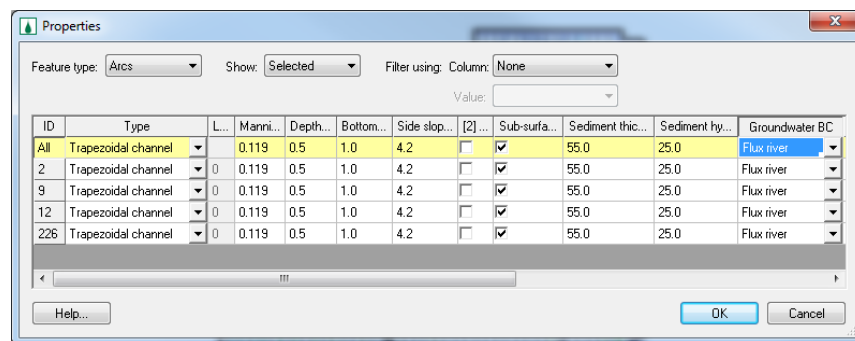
Properties

Feature type: Arcs
Show: Selected
Filter using: Column: None
Value:

| ID | Type | L... | Manni... | Depth... | Bottom... | Side slop... | [2] ... | Sub-surfa... | Sediment thic... | Sediment hy... | Groundwater BC |
|---|---|---|---|---|---|---|---|---|---|---|---|
| All | Trapezoidal channel | | 0.119 | 0.5 | 1.0 | 4.2 | ☐ | ☑ | 55.0 | 25.0 | Flux river |
| 2 | Trapezoidal channel | 0 | 0.119 | 0.5 | 1.0 | 4.2 | ☐ | ☑ | 55.0 | 25.0 | Flux river |
| 9 | Trapezoidal channel | 0 | 0.119 | 0.5 | 1.0 | 4.2 | ☐ | ☑ | 55.0 | 25.0 | Flux river |
| 12 | Trapezoidal channel | 0 | 0.119 | 0.5 | 1.0 | 4.2 | ☐ | ☑ | 55.0 | 25.0 | Flux river |
| 226 | Trapezoidal channel | 0 | 0.119 | 0.5 | 1.0 | 4.2 | ☐ | ☑ | 55.0 | 25.0 | Flux river |

Help...
OK
Cancel